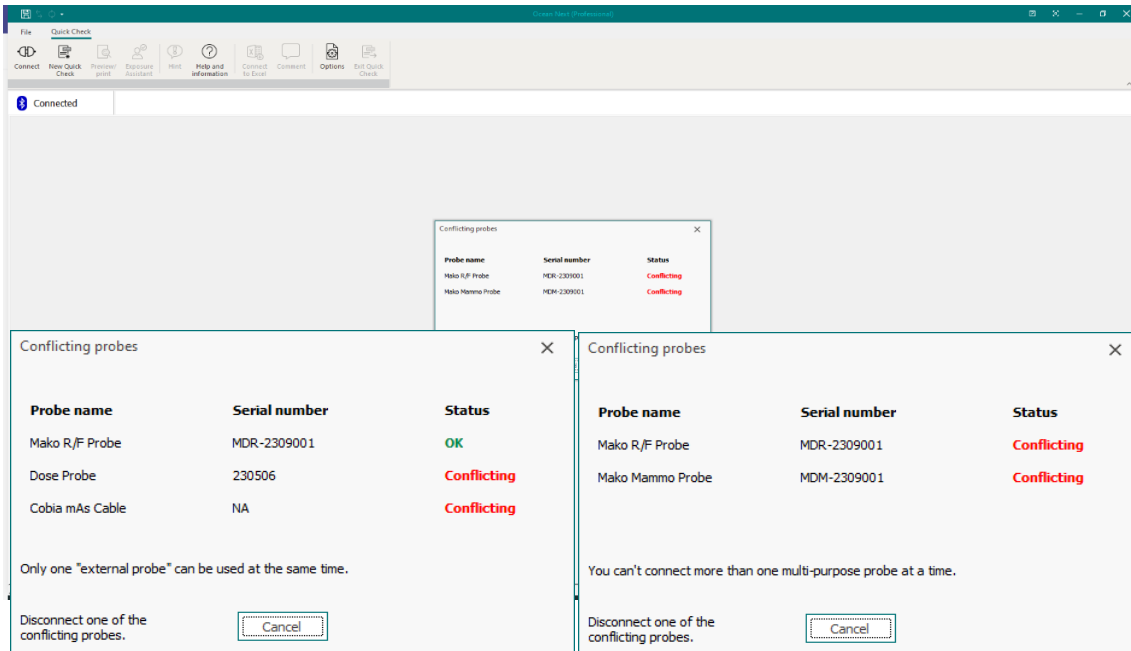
Ocean Next (Professional)

File Quick Check

Connect New Quick Check Preview/print Exposure Assistant Mint Help and information Connect to Excel Comment Options Exit Quick Check

Connected

Conflicting probes

| Probe name | Serial number | Status |
|---|---|---|
| Mako R/F Probe | MDR-2309001 | Conflicting |
| Mako Mammo Probe | MDM-2309001 | Conflicting |

Conflicting probes

| Probe name | Serial number | Status |
|---|---|---|
| Mako R/F Probe | MDR-2309001 | OK |
| Dose Probe | 230506 | Conflicting |
| Cobia mAs Cable | NA | Conflicting |

Only one "external probe" can be used at the same time.

Disconnect one of the conflicting probes.

Cancel

Conflicting probes

| Probe name | Serial number | Status |
|---|---|---|
| Mako R/F Probe | MDR-2309001 | Conflicting |
| Mako Mammo Probe | MDM-2309001 | Conflicting |

You can't connect more than one multi-purpose probe at a time.

Disconnect one of the conflicting probes.

Cancel